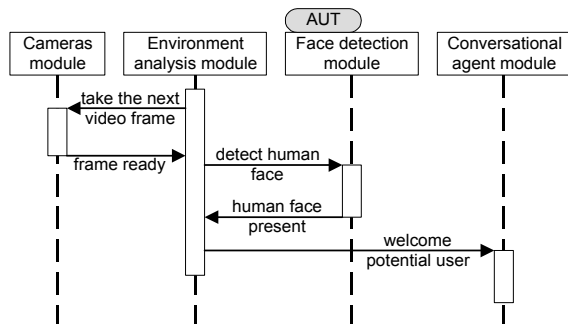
AUT

Cameras module

Environment analysis module

Face detection module

Conversational agent module

take the next video frame

frame ready

detect human face

human face present

welcome potential user